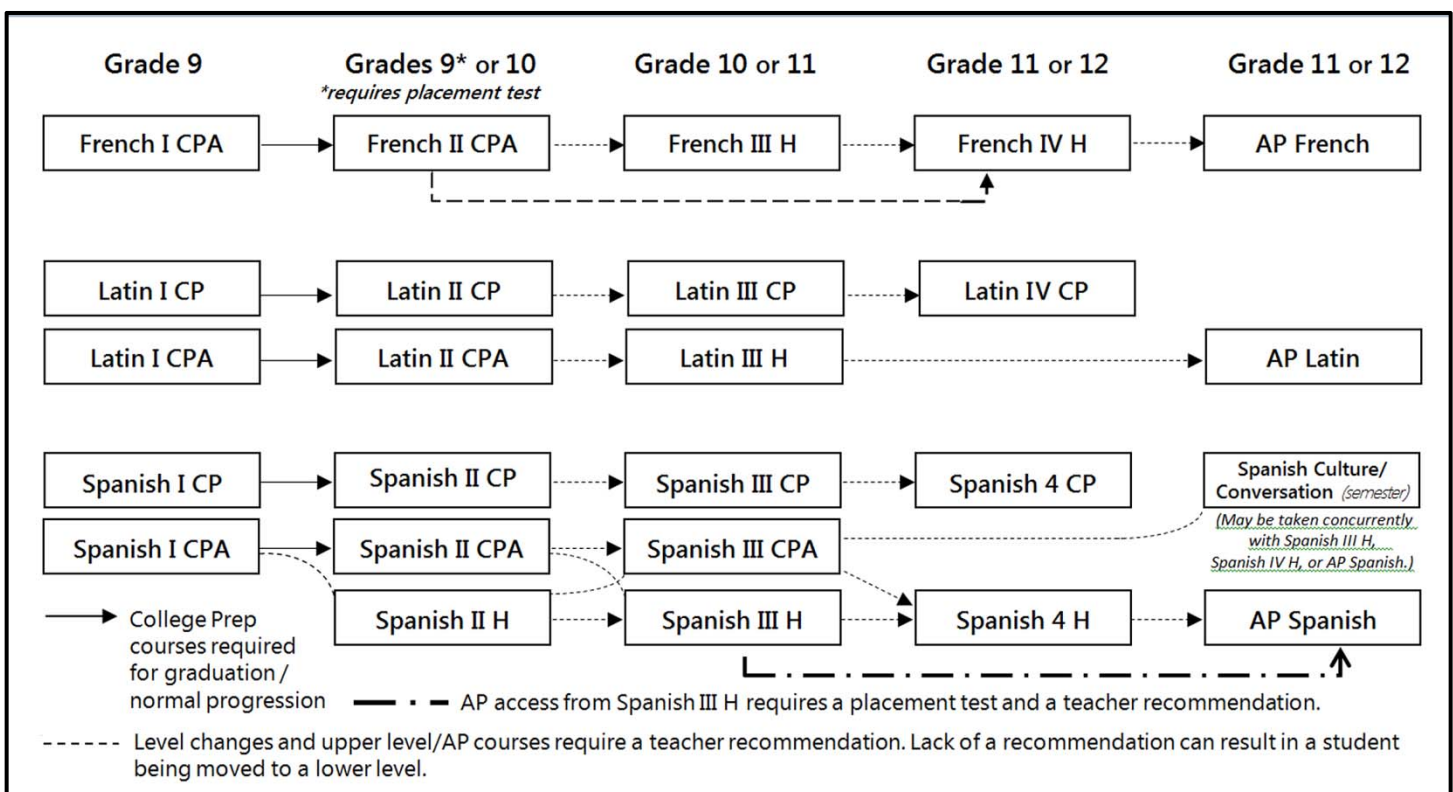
Grade 9

Grades 9* or 10
*requires placement test

Grade 10 or 11

Grade 11 or 12

Grade 11 or 12

French I CPA

French II CPA

French III H

French IV H

AP French

Latin I CP

Latin II CP

Latin III CP

Latin IV CP

Latin I CPA

Latin II CPA

Latin III H

AP Latin

Spanish I CP

Spanish II CP

Spanish III CP

Spanish 4 CP

Spanish Culture/ Conversation (semester)

(May be taken concurrently with Spanish III H, Spanish IV H, or AP Spanish.)

Spanish I CPA

Spanish II CPA

Spanish III CPA

Spanish II H

Spanish III H

Spanish 4 H

AP Spanish

College Prep courses required for graduation / normal progression

AP access from Spanish III H requires a placement test and a teacher recommendation.

Level changes and upper level/AP courses require a teacher recommendation. Lack of a recommendation can result in a student being moved to a lower level.